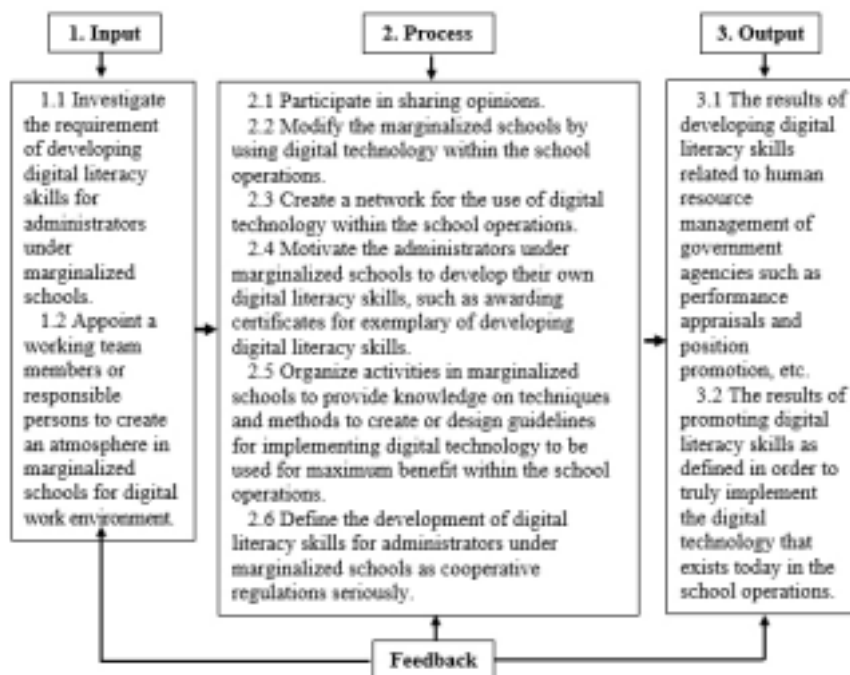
1. Input

1.1 Investigate the requirement of developing digital literacy skills for administrators under marginalized schools.
1.2 Appoint a working team members or responsible persons to create an atmosphere in marginalized schools for digital work environment.

2. Process

2.1 Participate in sharing opinions.
2.2 Modify the marginalized schools by using digital technology within the school operations.
2.3 Create a network for the use of digital technology within the school operations.
2.4 Motivate the administrators under marginalized schools to develop their own digital literacy skills, such as awarding certificates for exemplary of developing digital literacy skills.
2.5 Organize activities in marginalized schools to provide knowledge on techniques and methods to create or design guidelines for implementing digital technology to be used for maximum benefit within the school operations.
2.6 Define the development of digital literacy skills for administrators under marginalized schools as cooperative regulations seriously.

3. Output

3.1 The results of developing digital literacy skills related to human resource management of government agencies such as performance appraisals and position promotion, etc.
3.2 The results of promoting digital literacy skills as defined in order to truly implement the digital technology that exists today in the school operations.

Feedback